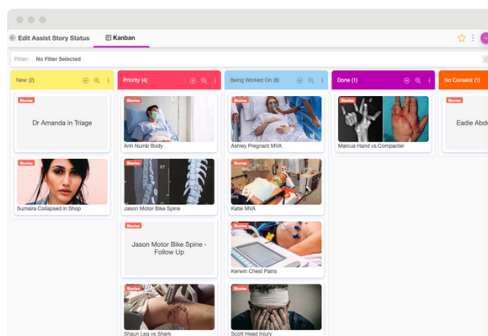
Edit Assist Story Status

Kanban

Filter: No Filter Selected

New (2)

Stories

Dr Amanda in Triage

Stories

Sumaira Collapsed in Shop

Priority (4)

Stories

Arm Numb Body

Stories

Jason Motor Bike Spine

Stories

Jason Motor Bike Spine - Follow Up

Stories

Shaun Leg vs Shark

Being Worked On (6)

Stories

Ashley Pregnant MVA

Stories

Katie MVA

Stories

Kerwin Chest Pains

Stories

Scott Head Injury

Done (1)

Stories

Marcus Hand vs Compacter

No Consent (1)

Stories

Eadie Abd